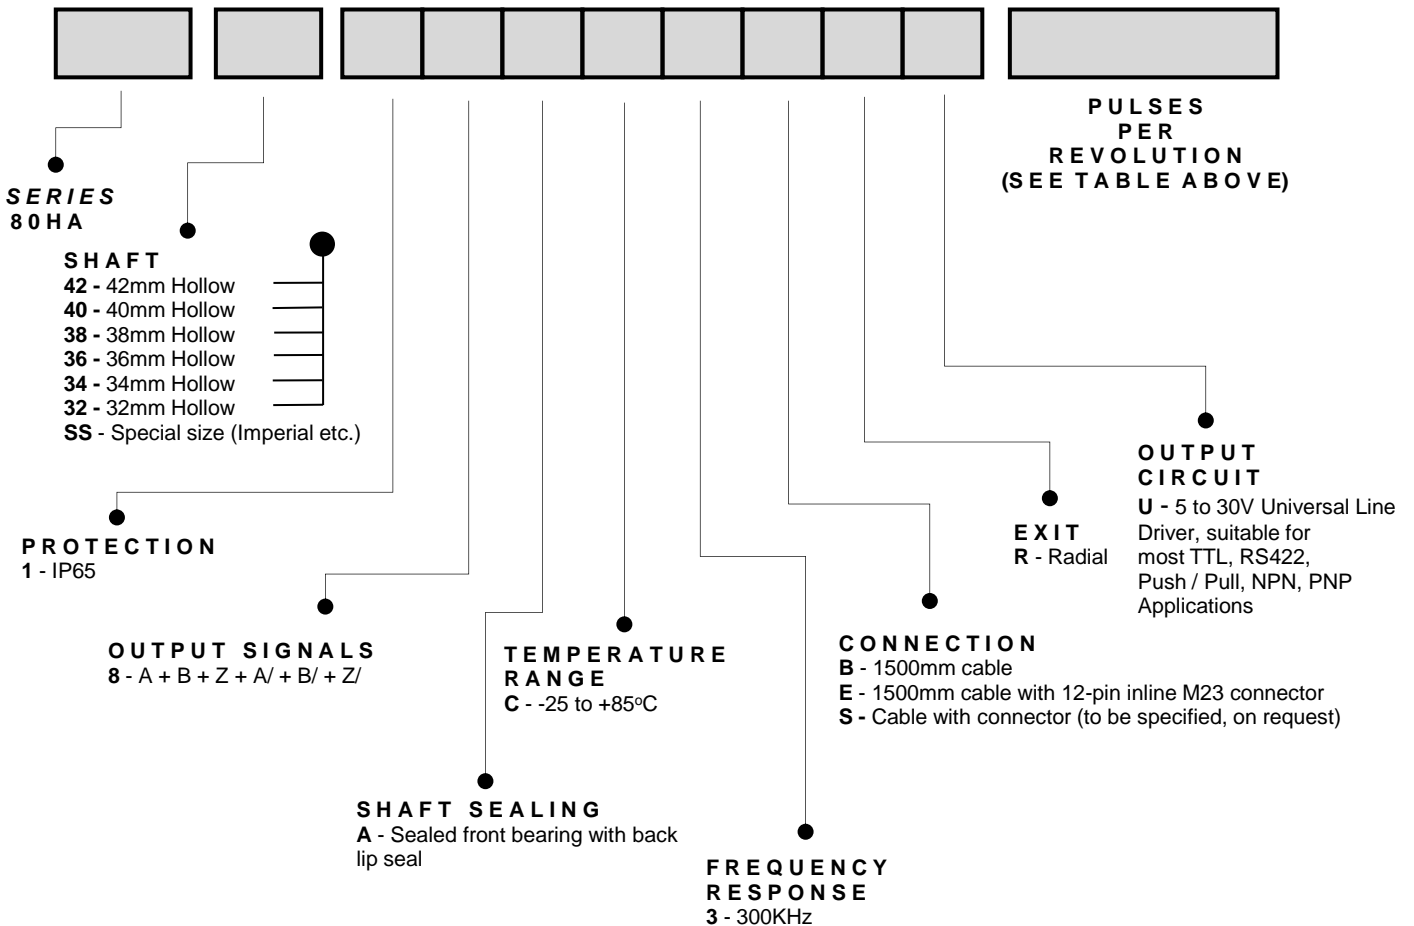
PULSES
PER
REVOLUTION
(SEE TABLE ABOVE)

SERIES
80HA

SHAFT
42 - 42mm Hollow
40 - 40mm Hollow
38 - 38mm Hollow
36 - 36mm Hollow
34 - 34mm Hollow
32 - 32mm Hollow
SS - Special size (Imperial etc.)

OUTPUT
CIRCUIT
U - 5 to 30V Universal Line Driver, suitable for most TTL, RS422, Push / Pull, NPN, PNP Applications

EXIT
R - Radial

PROTECTION
1 - IP65

OUTPUT SIGNALS
8 - A + B + Z + A/ + B/ + Z/

TEMPERATURE
RANGE
C - -25 to +85$^o$C

CONNECTION
B - 1500mm cable
E - 1500mm cable with 12-pin inline M23 connector
S - Cable with connector (to be specified, on request)

SHAFT SEALING
A - Sealed front bearing with back lip seal

FREQUENCY
RESPONSE
3 - 300KHz